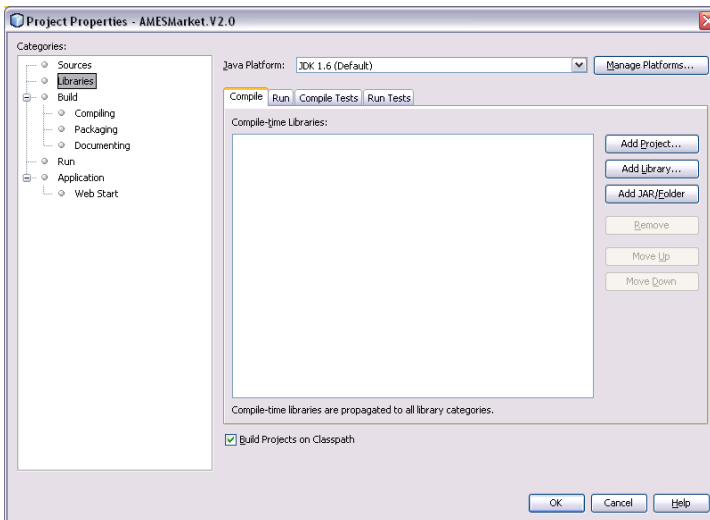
Project Properties - AMESMarket.V2.0

Categories:

Sources
Libraries
Build
Compiling
Packaging
Documenting
Run
Application
Web Start

Java Platform: JDK 1.6 (Default)

Manage Platforms...

Compile | Run | Compile Tests | Run Tests

Compile-time Libraries:

Add Project...
Add Library...
Add JAR/Folder
Remove
Move Up
Move Down

Compile-time libraries are propagated to all library categories.

Build Projects on Classpath

OK
Cancel
Help